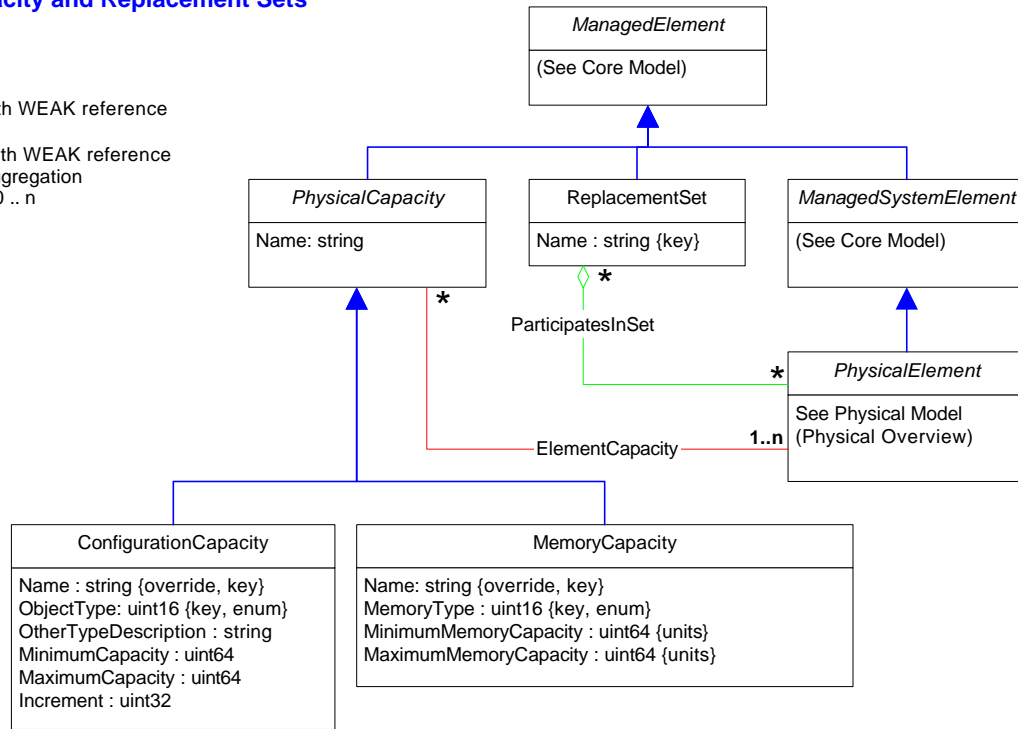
city and Replacement Sets

h WEAK reference

h WEAK reference
gregation
0 .. n

ManagedElement

(See Core Model)

PhysicalCapacity

Name: string

ReplacementSet

Name : string {key}

ManagedSystemElement

(See Core Model)

*

*

ParticipatesInSet

*

PhysicalElement

See Physical Model (Physical Overview)

ElementCapacity

1..n

ConfigurationCapacity

Name : string {override, key}
ObjectType: uint16 {key, enum}
OtherTypeDescription : string
MinimumCapacity : uint64
MaximumCapacity : uint64
Increment : uint32

MemoryCapacity

Name: string {override, key}
MemoryType : uint16 {key, enum}
MinimumMemoryCapacity : uint64 {units}
MaximumMemoryCapacity : uint64 {units}